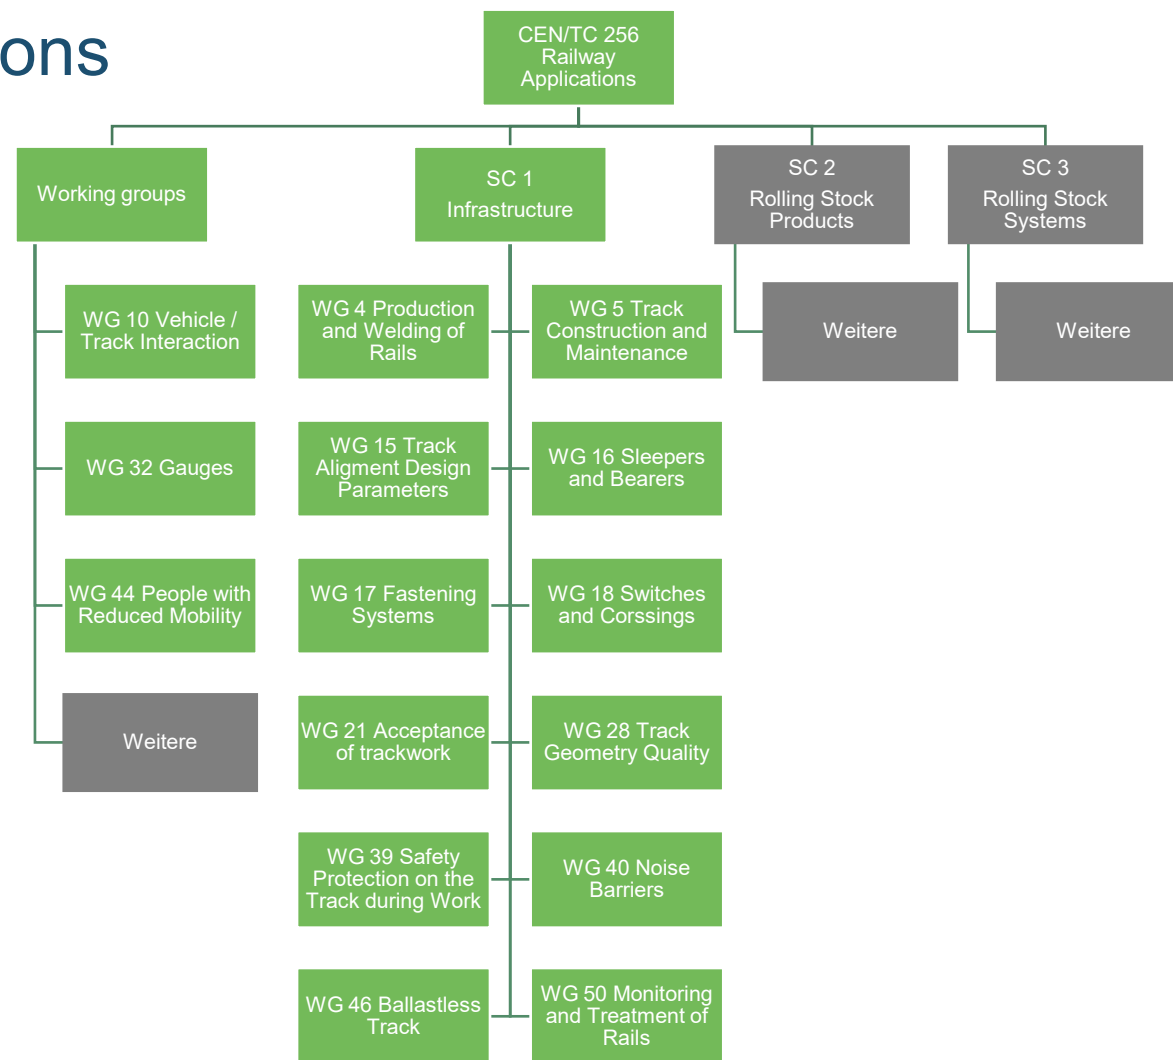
ons

CEN/TC 256 Railway Applications

Working groups

SC 1 Infrastructure

SC 2 Rolling Stock Products

SC 3 Rolling Stock Systems

WG 10 Vehicle / Track Interaction

WG 32 Gauges

WG 44 People with Reduced Mobility

Weitere

WG 4 Production and Welding of Rails

WG 5 Track Construction and Maintenance

WG 15 Track Aligment Design Parameters

WG 16 Sleepers and Bearers

WG 17 Fastening Systems

WG 18 Switches and Corssings

WG 21 Acceptance of trackwork

WG 28 Track Geometry Quality

WG 39 Safety Protection on the Track during Work

WG 40 Noise Barriers

WG 46 Ballastless Track

WG 50 Monitoring and Treatment of Rails

Weitere

Weitere